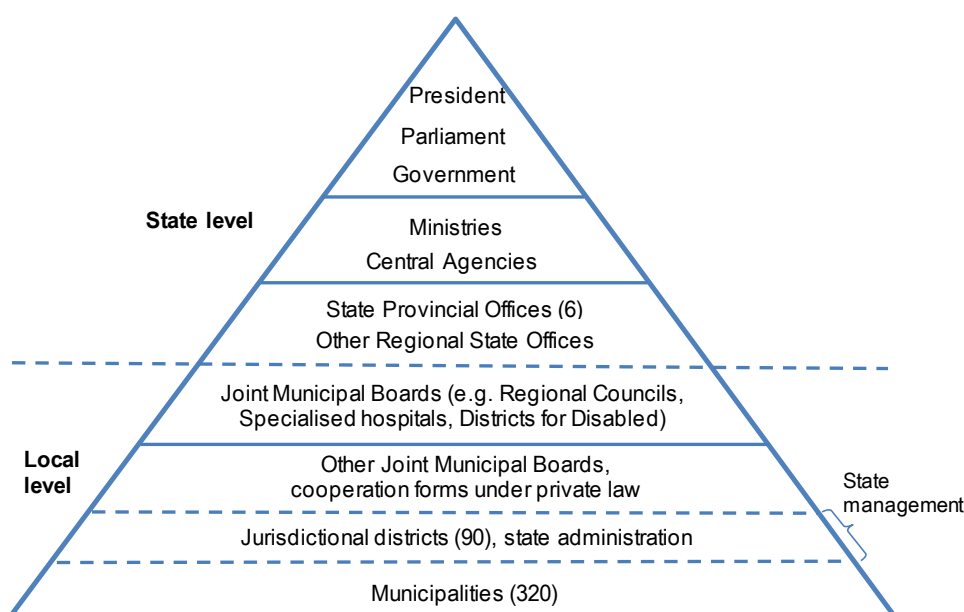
President
Parliament
Government

State level

Ministries
Central Agencies

State Provincial Offices (6)
Other Regional State Offices

Joint Municipal Boards (e.g. Regional Councils, Specialised hospitals, Districts for Disabled)

Local level

Other Joint Municipal Boards, cooperation forms under private law

State management

Jurisdictional districts (90), state administration

Municipalities (320)